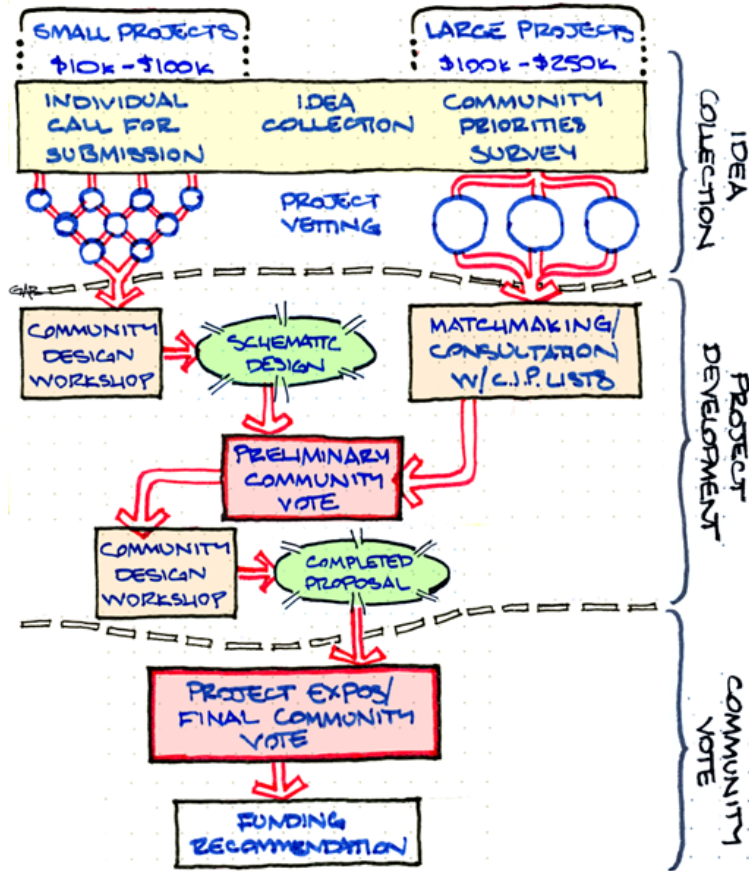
SMALL PROJECTS
\$10k - \$100k

LARGE PROJECTS
\$100k - \$250k

INDIVIDUAL CALL FOR SUBMISSION

IDEA COLLECTION

COMMUNITY PRIORITIES SURVEY

IDEA COLLECTION

PROJECT VETTING

GAP

COMMUNITY DESIGN WORKSHOP

SCHEMATIC DESIGN

MATCHMAKING/ CONSULTATION W/ C.I.P. LISTS

PROJECT DEVELOPMENT

PRELIMINARY COMMUNITY VOTE

COMMUNITY DESIGN WORKSHOP

COMPLETED PROPOSAL

PROJECT EXPOS/ FINAL COMMUNITY VOTE

COMMUNITY VOTE

FUNDING RECOMMENDATION